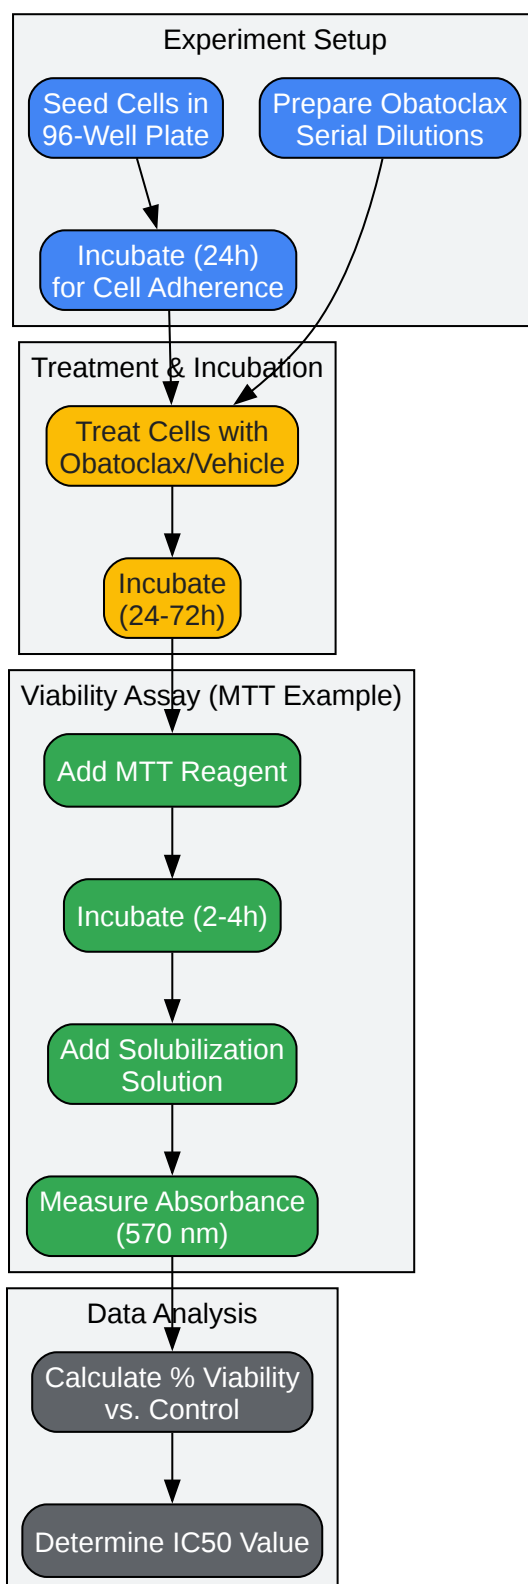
Experiment Setup

Seed Cells in 96-Well Plate

Prepare Obatoclax Serial Dilutions

Incubate (24h) for Cell Adherence

Treatment & Incubation

Treat Cells with Obatoclax/Vehicle

Incubate (24-72h)

Viability Assay (MTT Example)

Add MTT Reagent

Incubate (2-4h)

Add Solubilization Solution

Measure Absorbance (570 nm)

Data Analysis

Calculate % Viability vs. Control

Determine IC50 Value